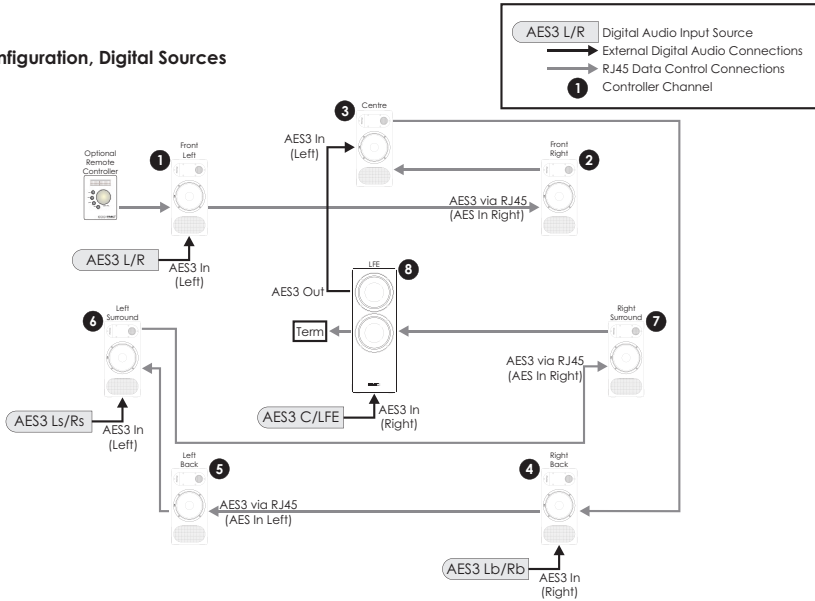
nfiguration, Digital Sources

AES3 L/R Digital Audio Input Source
External Digital Audio Connections
RJ45 Data Control Connections
1 Controller Channel

Optional Remote Controller

1 Front Left

AES3 L/R

AES3 In (Left)

3 Centre

AES3 In (Left)

Front Right 2

AES3 via RJ45 (AES In Right)

LFE 8

AES3 Out

Term

AES3 C/LFE

AES3 In (Right)

6 Left Surround

AES3 Ls/Rs

AES3 In (Left)

Right Surround 7

AES3 via RJ45 (AES In Right)

Left Back 5

AES3 via RJ45 (AES In Left)

4 Right Back

AES3 Lb/Rb

AES3 In (Right)